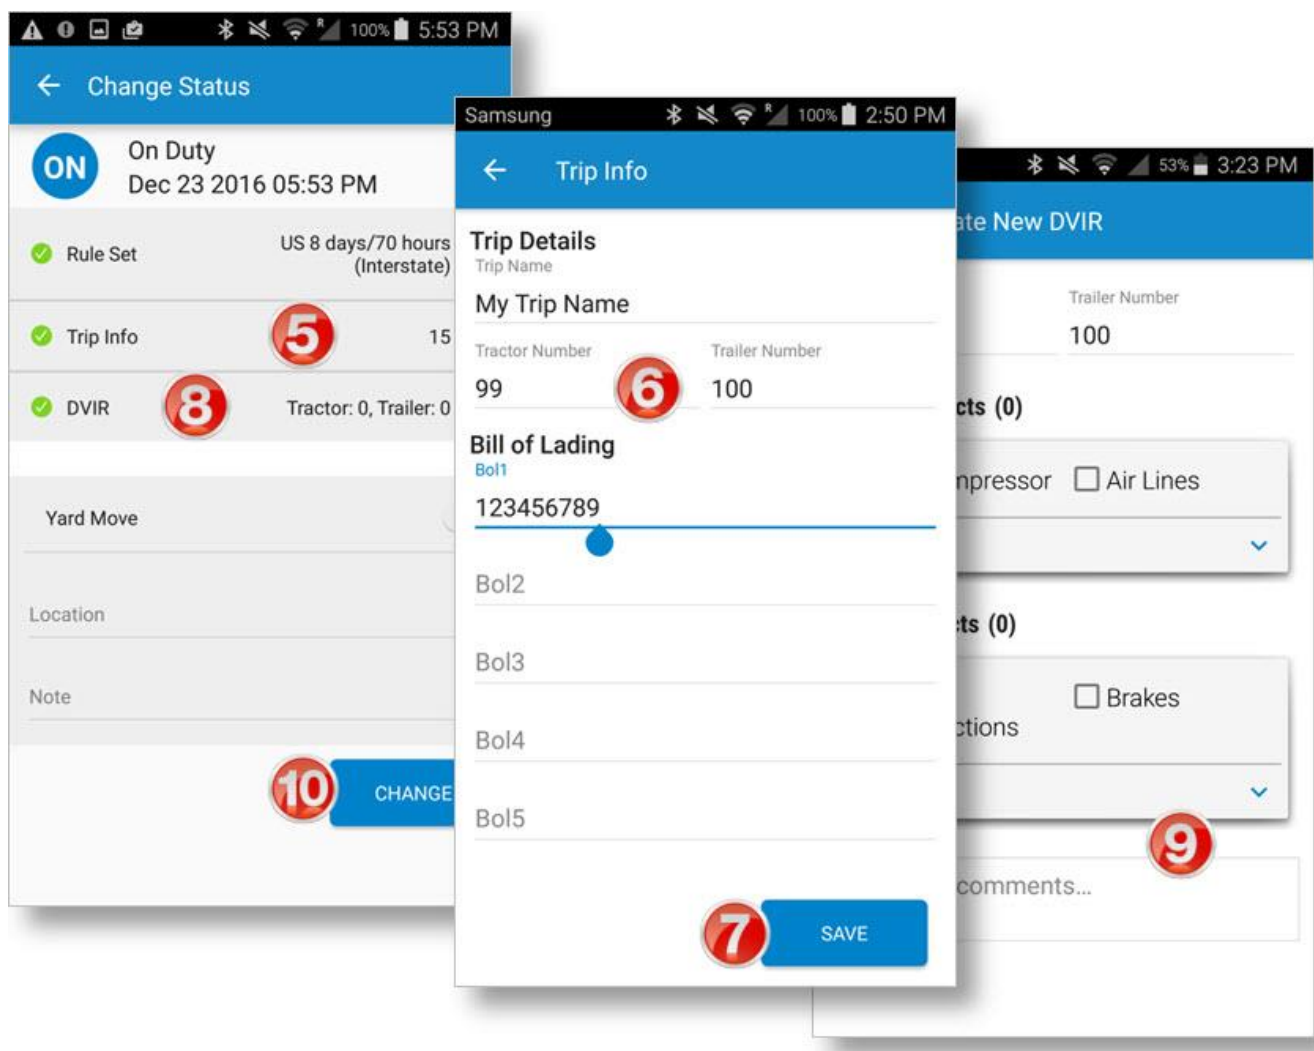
100% 5:53 PM

Change Status

ON On Duty
Dec 23 2016 05:53 PM

Rule Set US 8 days/70 hours (Interstate)

Trip Info 5 15

DVIR 8 Tractor: 0, Trailer: 0

Yard Move

Location

Note

10 CHANGE

Samsung 100% 2:50 PM

Trip Info

Trip Details
Trip Name
My Trip Name

Tractor Number
99 6
Trailer Number
100

Bill of Lading
Bol1
123456789

Bol2

Bol3

Bol4

Bol5

7 SAVE

53% 3:23 PM

ate New DVIR

Trailer Number
100

cts (0)

npressor Air Lines

ts (0)

Brakes
ctions

9

comments...